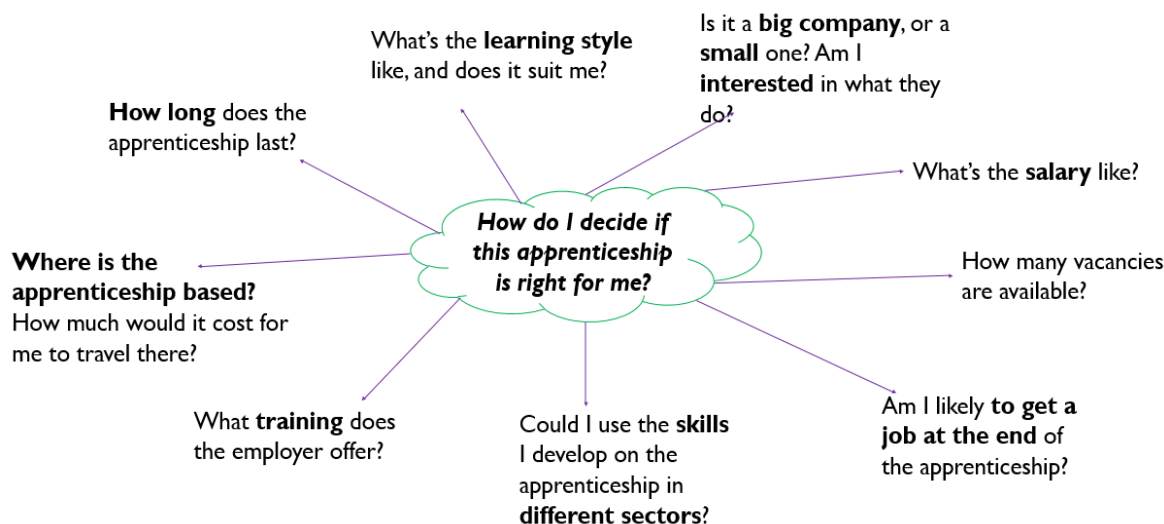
How do I decide if this apprenticeship is right for me?

What's the learning style like, and does it suit me?

Is it a big company, or a small one? Am I interested in what they do?

How long does the apprenticeship last?

What's the salary like?

Where is the apprenticeship based? How much would it cost for me to travel there?

How many vacancies are available?

What training does the employer offer?

Could I use the skills I develop on the apprenticeship in different sectors?

Am I likely to get a job at the end of the apprenticeship?